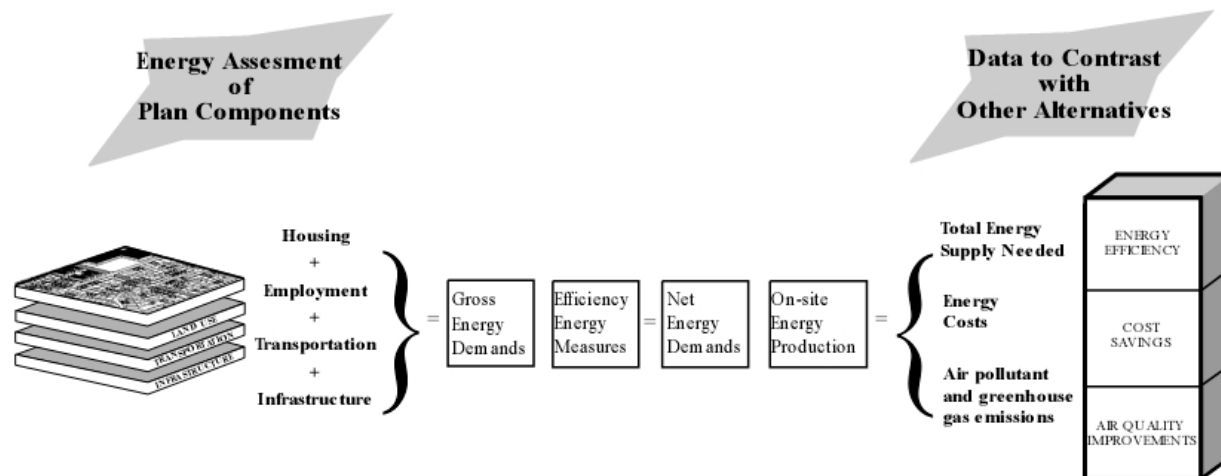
Energy Assesment of Plan Components

Data to Contrast with Other Alternatives

LAND USE
TRANSPORTATION
INFRASTRUCTURE

Housing
+
Employment
+
Transportation
+
Infrastructure

=

Gross Energy Demands

Efficiency Energy Measures

=

Net Energy Demands

On-site Energy Production

=

Total Energy Supply Needed

Energy Costs

Air pollutant and greenhouse gas emissions

ENERGY EFFICIENCY

COST SAVINGS

AIR QUALITY IMPROVEMENTS